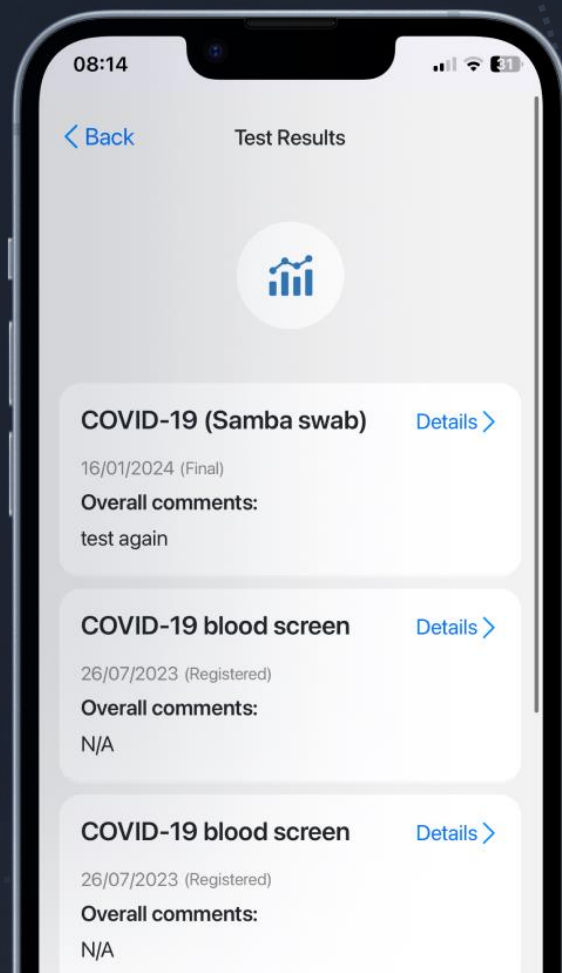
08:14

31

< Back Test Results

COVID-19 (Samba swab) Details >

16/01/2024 (Final)

Overall comments:

test again

COVID-19 blood screen Details >

26/07/2023 (Registered)

Overall comments:

N/A

COVID-19 blood screen Details >

26/07/2023 (Registered)

Overall comments:

N/A